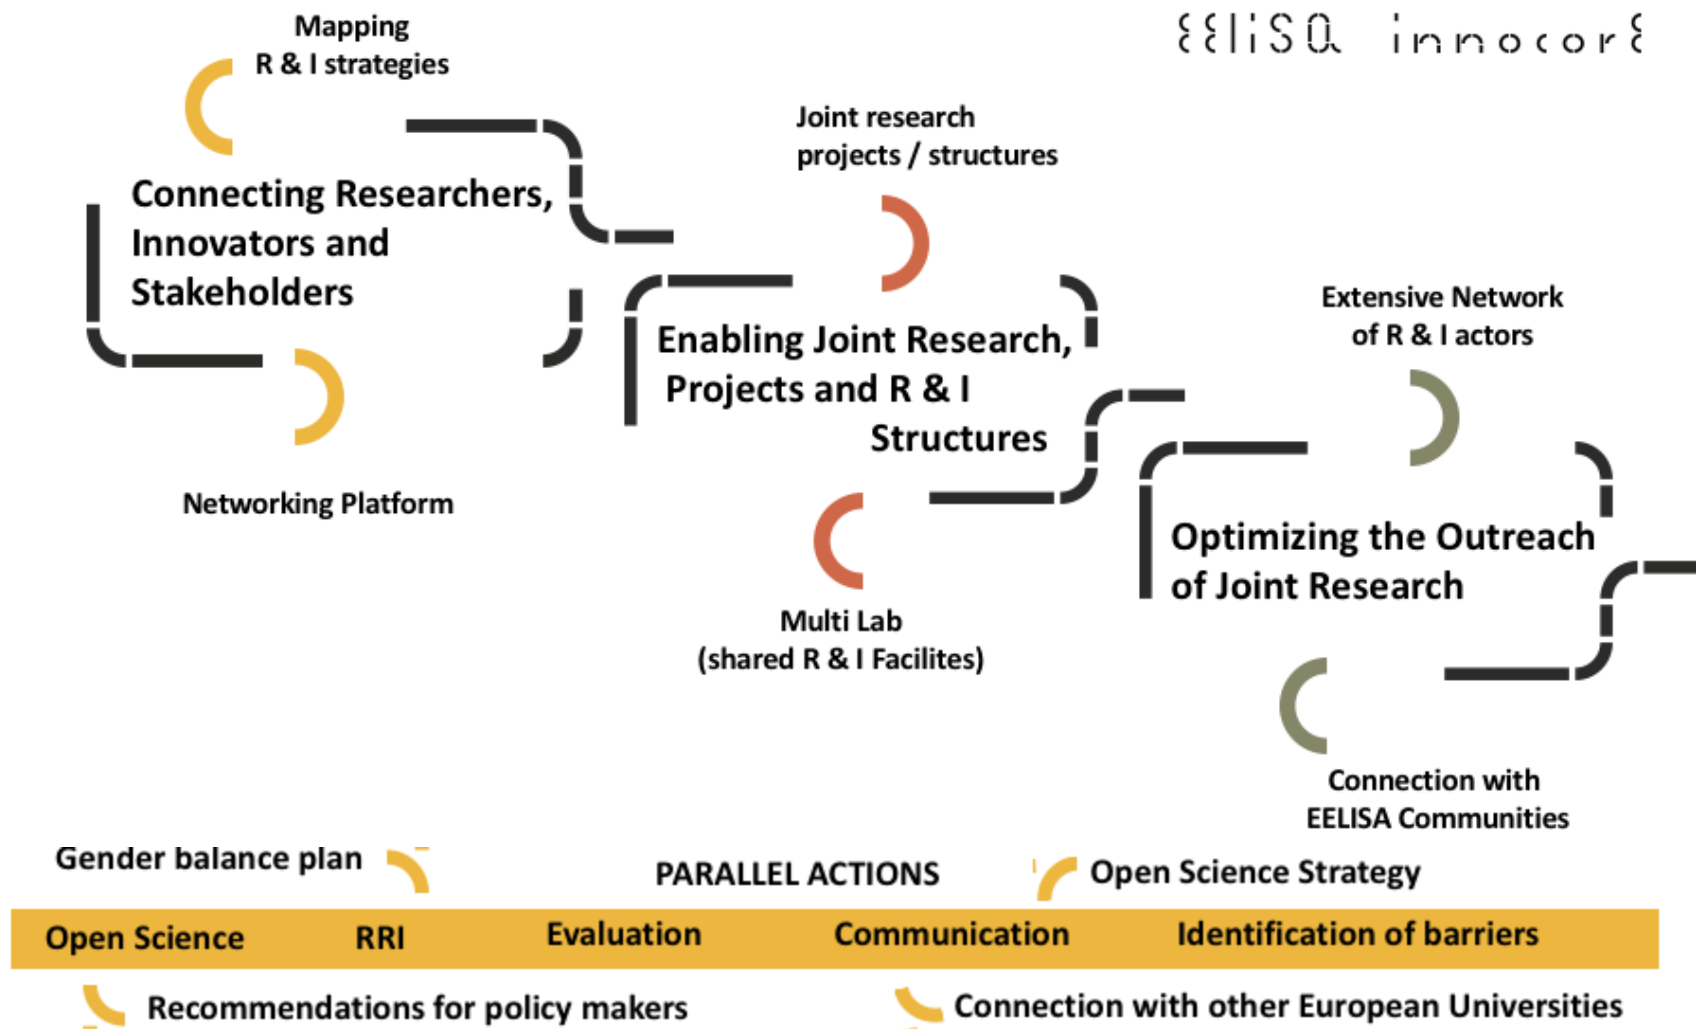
EELISA innocore

Mapping
R & I strategies

Connecting Researchers, Innovators and Stakeholders

Networking Platform

Joint research projects / structures

Enabling Joint Research, Projects and R & I Structures

Multi Lab
(shared R & I Facilites)

Extensive Network of R & I actors

Optimizing the Outreach of Joint Research

Connection with EELISA Communities

Gender balance plan

PARALLEL ACTIONS

Open Science Strategy

Open Science | RRI | Evaluation | Communication | Identification of barriers

Recommendations for policy makers

Connection with other European Universities